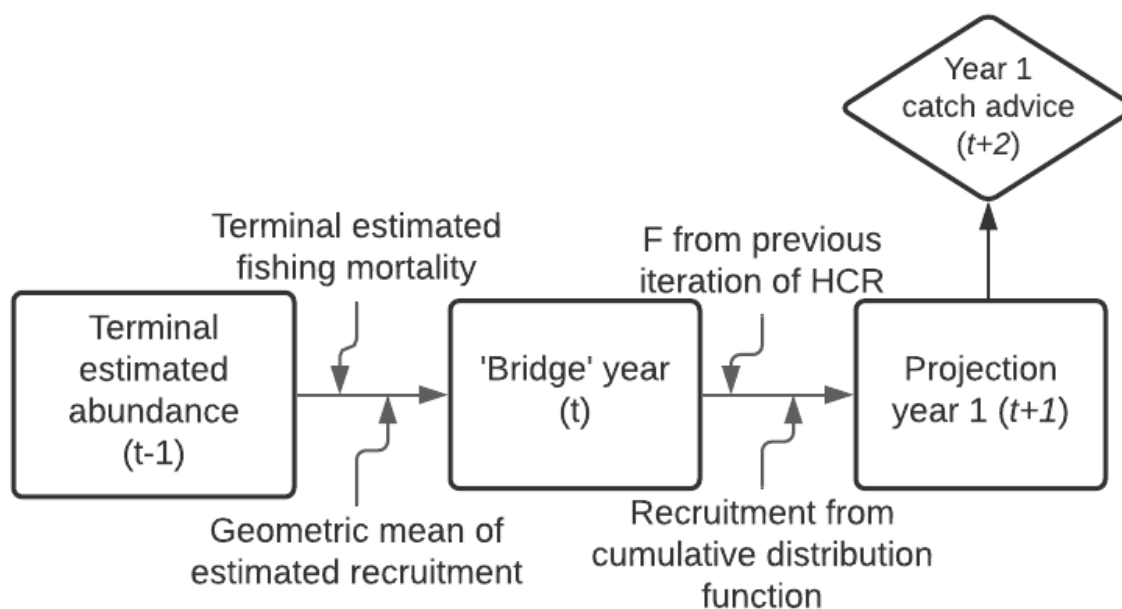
Year 1 catch advice (t+2)

Terminal estimated fishing mortality

F from previous iteration of HCR

Terminal estimated abundance (t-1)

'Bridge' year (t)

Projection year 1 (t+1)

Geometric mean of estimated recruitment

Recruitment from cumulative distribution function